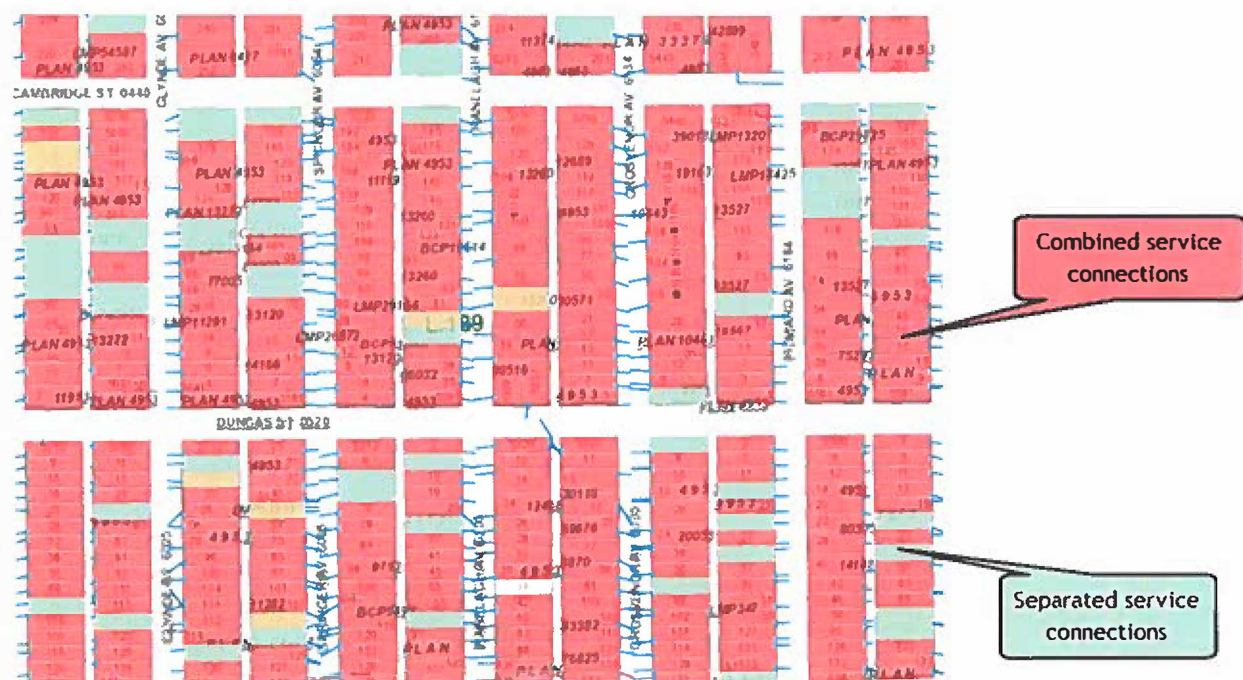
PLAN 4953
LMP54587
PLAN 4417
PLAN 4953
11314
PLAN 33378
42899
PLAN 4953
CAMBRIDGE ST 0440
CLYDE AV
PLAN 4953
BCP11335
PLAN 4953
PLAN 4953
PLAN 4953
4953
PLAN 4953
11119
13260
12689
39019
LMP1320
19167
LMP13425
PLAN 13327
13260
6953
10343
13527
BCP1014
13260
17025
13547
13527
LMP11391
13120
LMP21104
LMP20872
030571
18567
4953
L189
PLAN 4953
13222
BCP
13120
PLAN
PLAN 10461
PLAN
75217
14188
80032
80510
4953
11951
PLAN 4953
PLAN 4953
4953
4953
PLAN 4953
DUNDAS ST 0020
Combined service connections
4953
4953
4953
4953
4953
20118
13495
59676
20055
80377
4953
9712
6870
14142
21382
BCP
LMP347
33382
PLAN
PLAN
75823
PLAN
Separated service connections